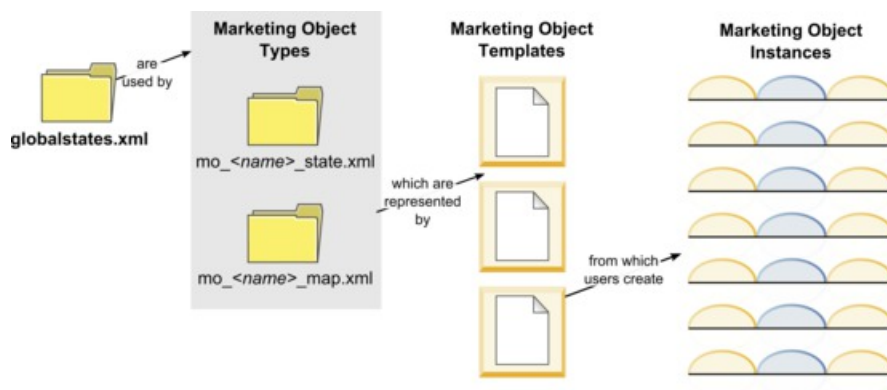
globalstates.xml

are used by

Marketing Object Types

mo_<name>_state.xml

mo_<name>_map.xml

which are represented by

Marketing Object Templates

from which users create

Marketing Object Instances